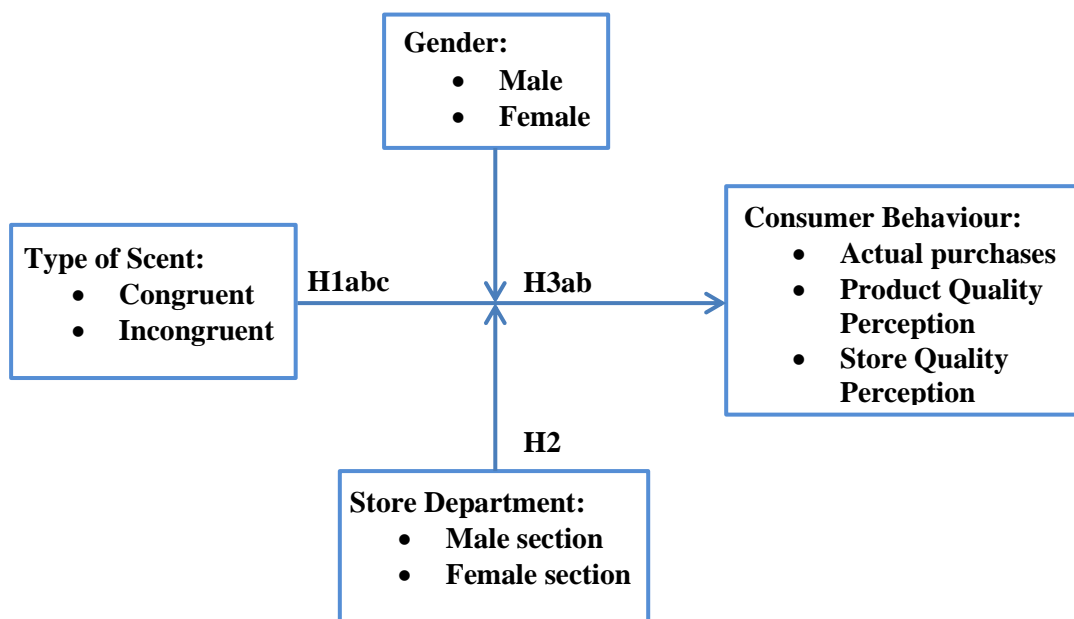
Gender:
- Male
- Female

Type of Scent:
- Congruent
- Incongruent

H1abc

H3ab

Consumer Behaviour:
- Actual purchases
- Product Quality Perception
- Store Quality Perception

H2

Store Department:
- Male section
- Female section